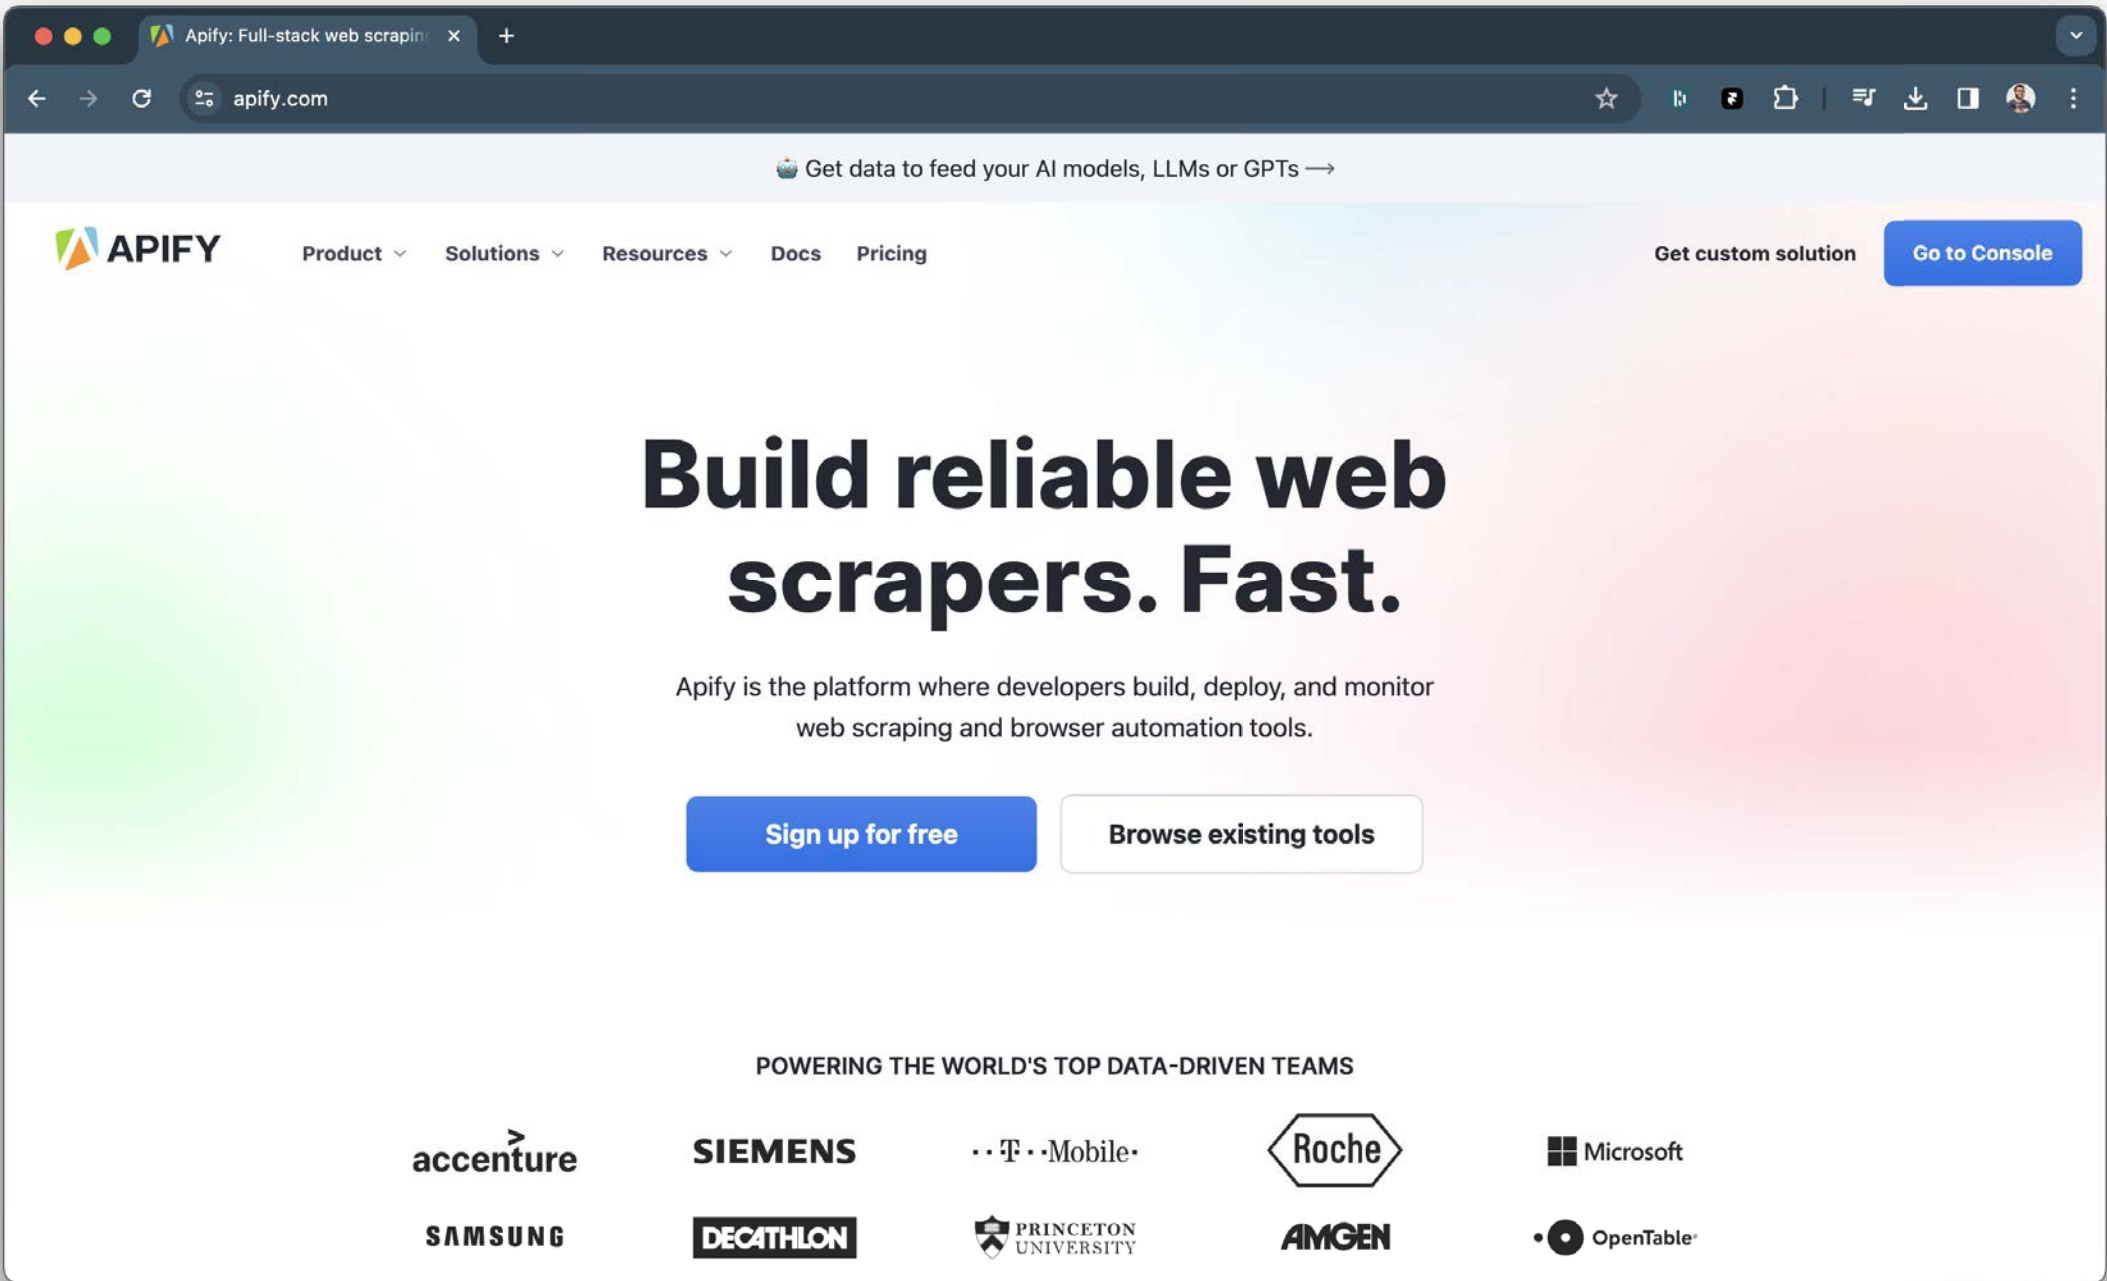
Apify: Full-stack web scrapin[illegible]

apify.com

Get data to feed your AI models, LLMs or GPTs ⟶

APIFY

Product Solutions Resources Docs Pricing

Get custom solution

Go to Console

Build reliable web scrapers. Fast.

Apify is the platform where developers build, deploy, and monitor web scraping and browser automation tools.

Sign up for free

Browse existing tools

POWERING THE WORLD'S TOP DATA-DRIVEN TEAMS

accenture SIEMENS T Mobile Roche Microsoft

SAMSUNG DECATHLON PRINCETON UNIVERSITY AMGEN OpenTable